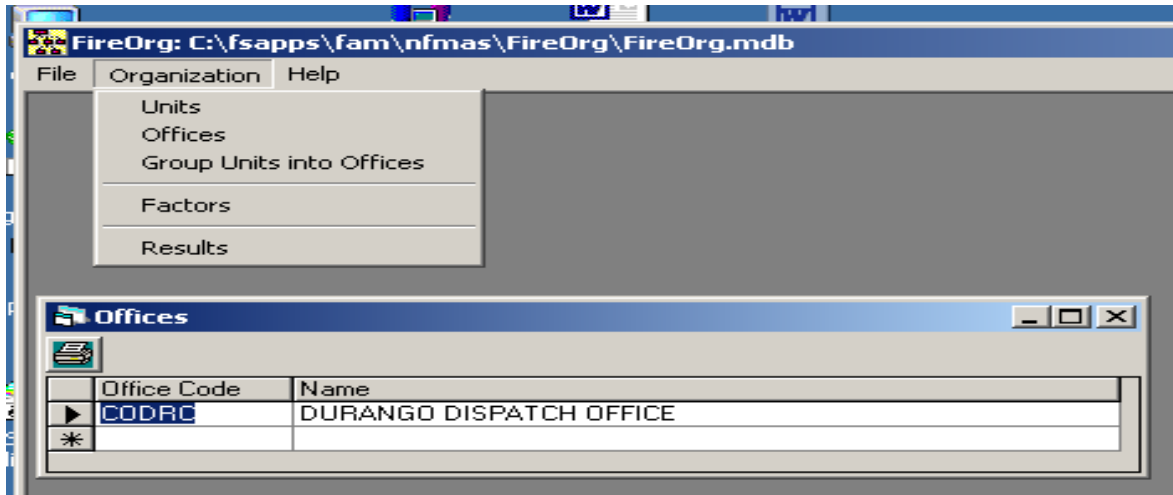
FireOrg: C:\fsapps\fam\nfmas\FireOrg\FireOrg.mdb

File Organization Help

Units
Offices
Group Units into Offices

Factors

Results

Offices

| | Office Code | Name |
|---|---|---|
| ▶ | CODRC | DURANGO DISPATCH OFFICE |
| * | | |